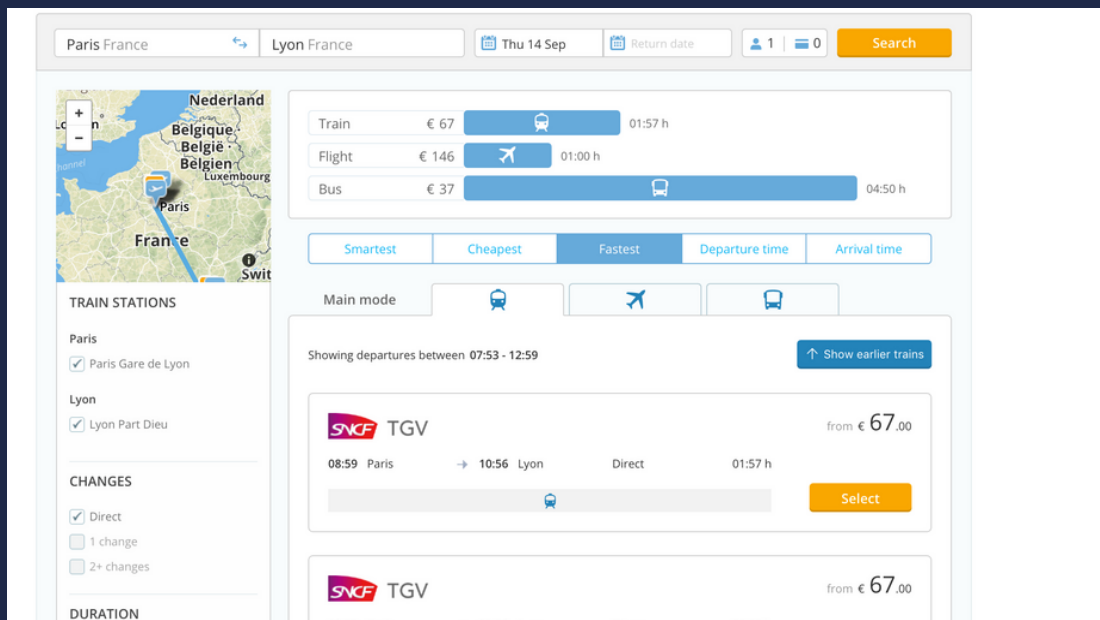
Paris France
Lyon France
Thu 14 Sep
Return date
1
0
Search

+
−
Nederland
België
Belgique
Belgien
Luxembourg
Paris
France
Swit

Train € 67 01:57 h
Flight € 146 01:00 h
Bus € 37 04:50 h

Smartest
Cheapest
Fastest
Departure time
Arrival time

Main mode

TRAIN STATIONS

Paris
Paris Gare de Lyon

Lyon
Lyon Part Dieu

CHANGES
Direct
1 change
2+ changes

DURATION

Showing departures between 07:53 - 12:59
Show earlier trains

SNCF TGV
from € 67.00
08:59 Paris → 10:56 Lyon Direct 01:57 h
Select

SNCF TGV
from € 67.00